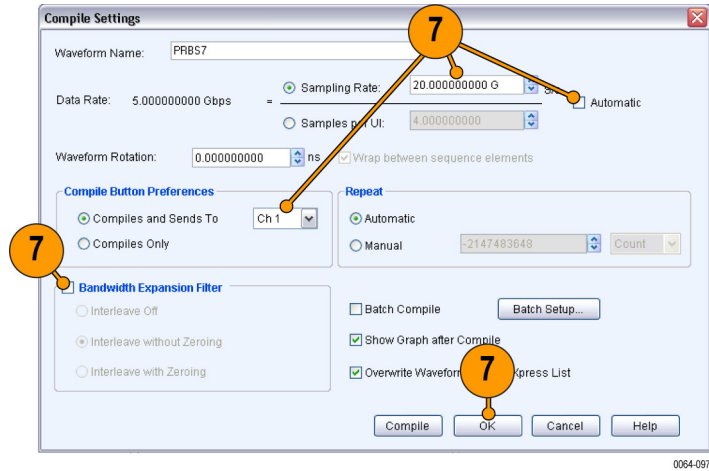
Compile Settings

Waveform Name: PRBS7

Data Rate: 5.000000000 Gbps = Sampling Rate: 20.000000000 G Automatic

Samples p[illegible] UI: 4.000000000

Waveform Rotation: 0.000000000 ns Wrap between sequence elements

Compile Button Preferences

Compiles and Sends To Ch 1

Compiles Only

Repeat

Automatic

Manual -2147483648 Count

Bandwidth Expansion Filter

Interleave Off

Interleave without Zeroing

Interleave with Zeroing

Batch Compile Batch Setup...

Show Graph after Compile

Overwrite Wavefor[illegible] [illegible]xpress List

Compile OK Cancel Help

7

7

7

0064-097